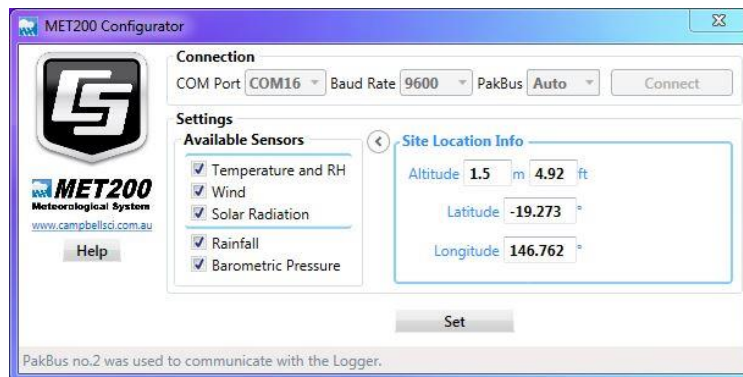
MET200 Configurator

CS

MET200
Meteorological System
www.campbellsci.com.au
Help

Connection
COM Port COM16 Baud Rate 9600 PakBus Auto Connect

Settings
Available Sensors
Temperature and RH
Wind
Solar Radiation
Rainfall
Barometric Pressure

Site Location Info
Altitude 1.5 m 4.92 ft
Latitude -19.273 °
Longitude 146.762 °

Set

PakBus no.2 was used to communicate with the Logger.